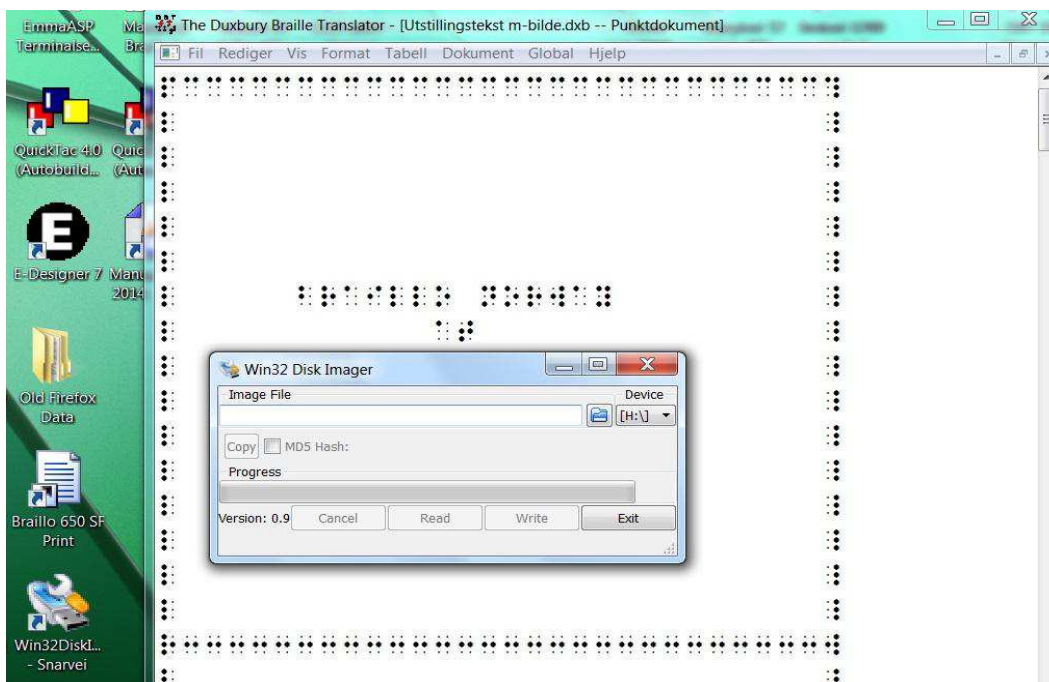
EmmaASP Terminalse...

Ma Br

QuickTac 4.0 (Autobuild...

Quic (Aut

E-Designer 7

Manu 2014

Old Firefox Data

Braillo 650 SF Print

Win32DiskI... - Snarvei

The Duxbury Braille Translator - [Utstillingstekst m-bilde.dxb -- Punktdokument]

Fil Rediger Vis Format Tabell Dokument Global Hjelp

Win32 Disk Imager

Image File

Device

[H:\]

Copy

MD5 Hash:

Progress

Version: 0.9

Cancel

Read

Write

Exit